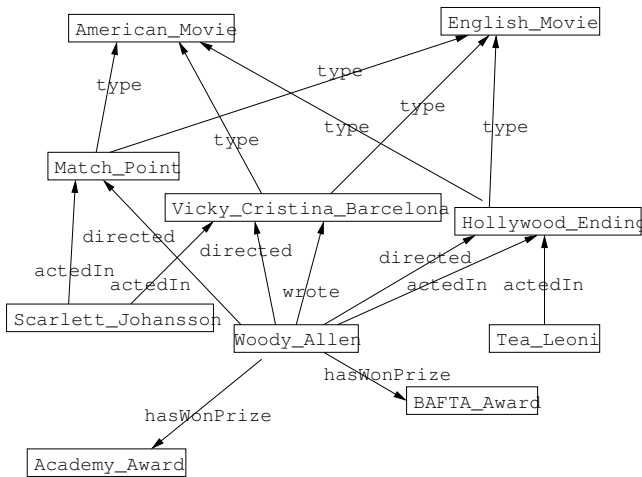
American_Movie
English_Movie
type
type
type
type
type
type
Match_Point
Vicky_Cristina_Barcelona
Hollywood_Ending
directed
directed
directed
actedIn
actedIn
wrote
actedIn
actedIn
Scarlett_Johansson
Woody_Allen
Tea_Leoni
hasWonPrize
hasWonPrize
BAFTA_Award
Academy_Award